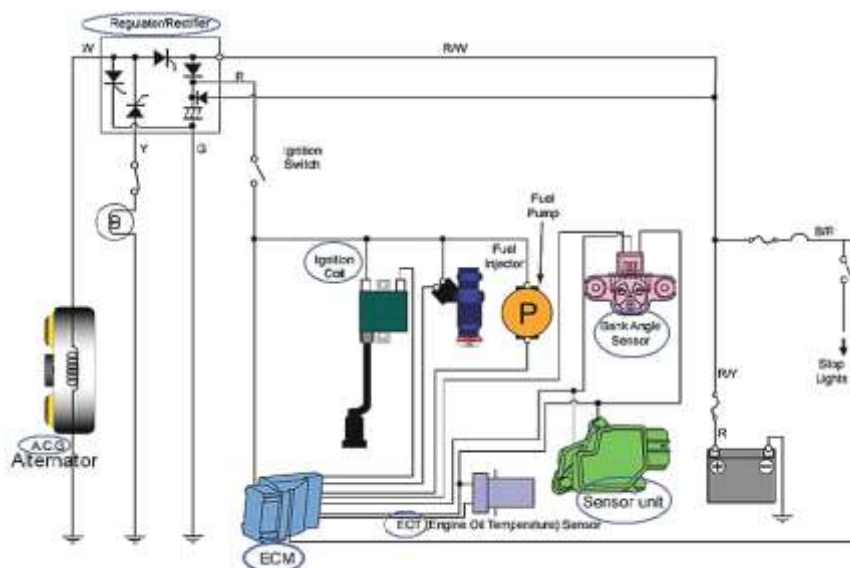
Regulator/Rectifier

W

R/W

R

Y

G

Ignition Switch

Fuel Pump

Fuel Injector

Ignition Coil

P

Bank Angle Sensor

B/R

Stop Lights

R/Y

R

A.C.G Alternator

ECM

ECT (Engine Oil Temperature) Sensor

Sensor unit